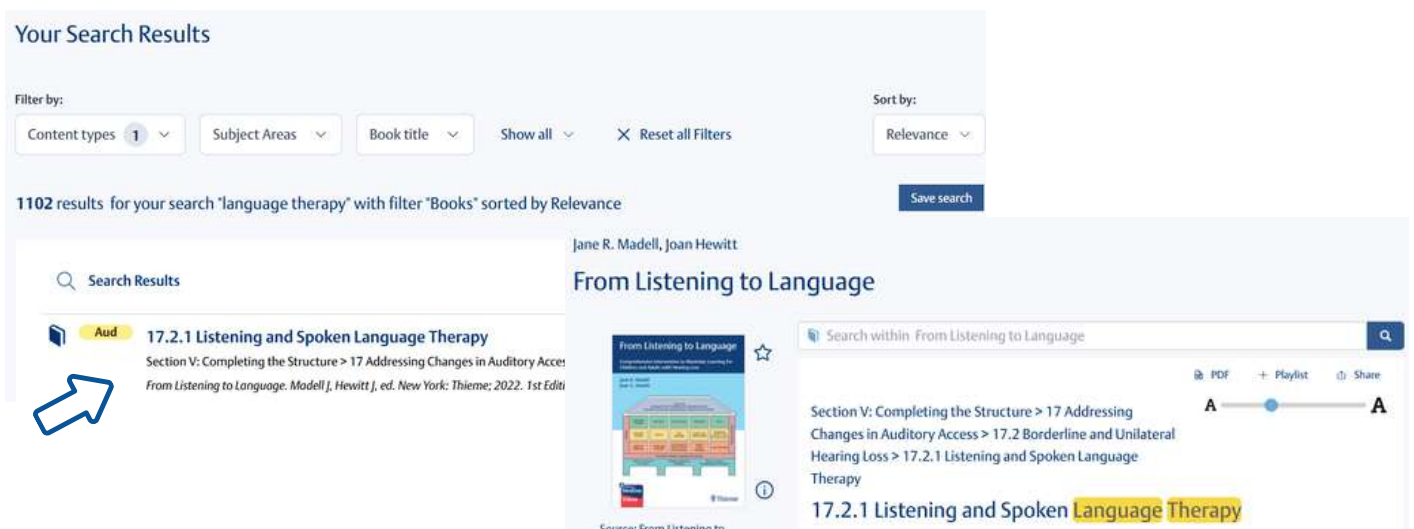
Your Search Results

Filter by:

Content types 1

Subject Areas

Book title

Show all

Reset all Filters

Sort by:

Relevance

1102 results for your search "language therapy" with filter "Books" sorted by Relevance

Save search

Search Results

Aud

17.2.1 Listening and Spoken Language Therapy

Section V: Completing the Structure > 17 Addressing Changes in Auditory Acces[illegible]

From Listening to Language. Madell J, Hewitt J, ed. New York: Thieme; 2022. 1st Editi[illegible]

Jane R. Madell, Joan Hewitt

From Listening to Language

From Listening to Language

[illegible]

Thieme

Search within From Listening to Language

PDF

+ Playlist

Share

A

A

Section V: Completing the Structure > 17 Addressing Changes in Auditory Access > 17.2 Borderline and Unilateral Hearing Loss > 17.2.1 Listening and Spoken Language Therapy

17.2.1 Listening and Spoken Language Therapy

Source: From Listening to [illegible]